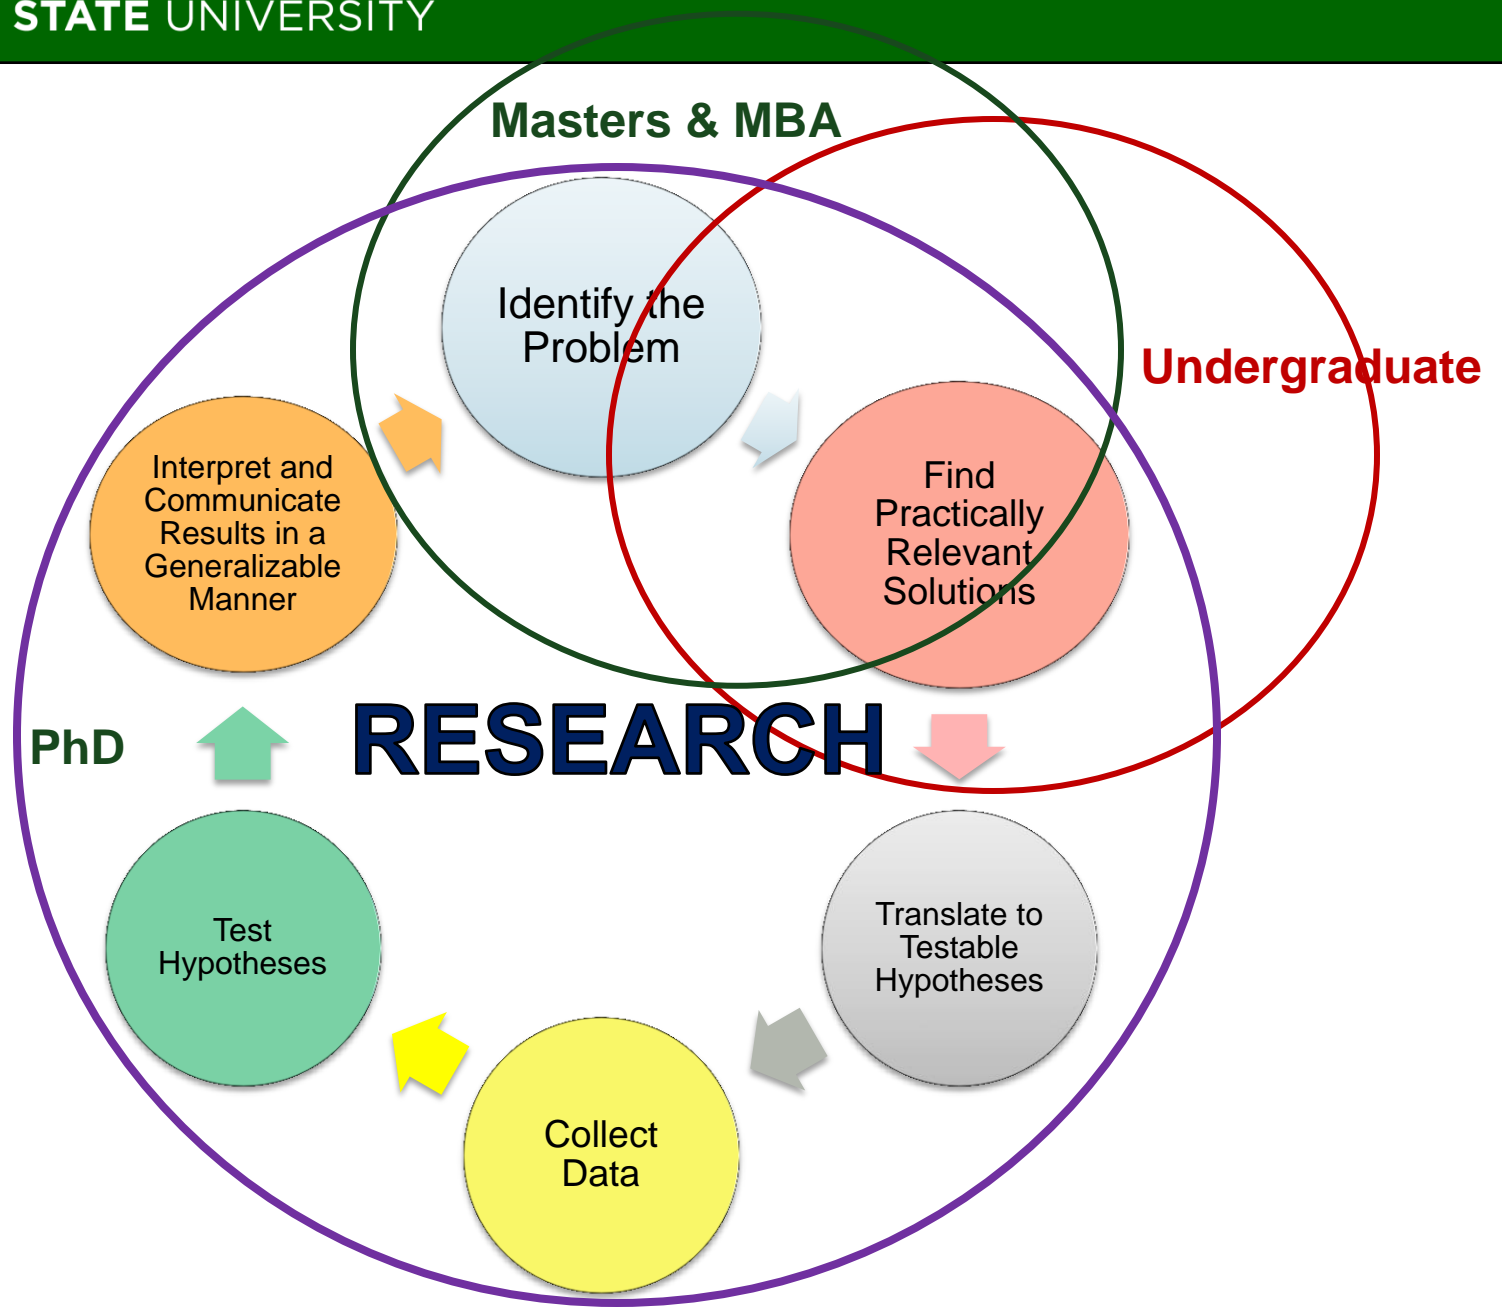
STATE UNIVERSITY

Masters & MBA

Undergraduate

Identify the Problem

Find Practically Relevant Solutions

Interpret and Communicate Results in a Generalizable Manner

PhD

RESEARCH

Translate to Testable Hypotheses

Test Hypotheses

Collect Data